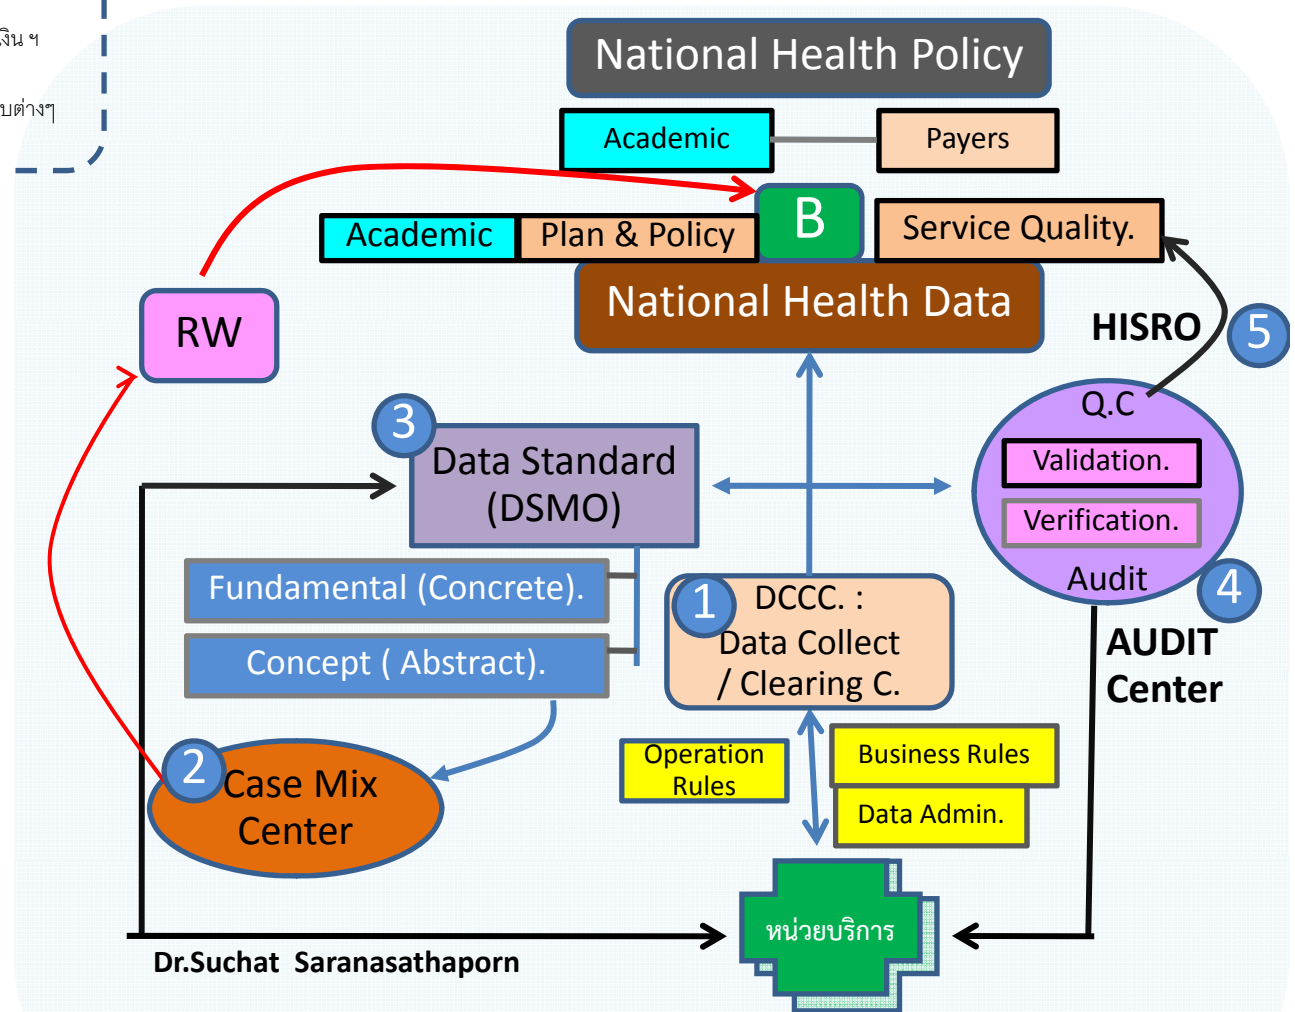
งิน ฯ

บต่างๆ

National Health Policy

Academic

Payers

Academic

Plan & Policy

B

Service Quality.

National Health Data

RW

HISRO

5

Q.C

Validation.

Verification.

Audit

4

AUDIT Center

3

Data Standard (DSMO)

Fundamental (Concrete).

Concept ( Abstract).

1

DCCC. : Data Collect / Clearing C.

2

Case Mix Center

Operation Rules

Business Rules

Data Admin.

หน่วยบริการ

Dr.Suchat Saranasathaporn